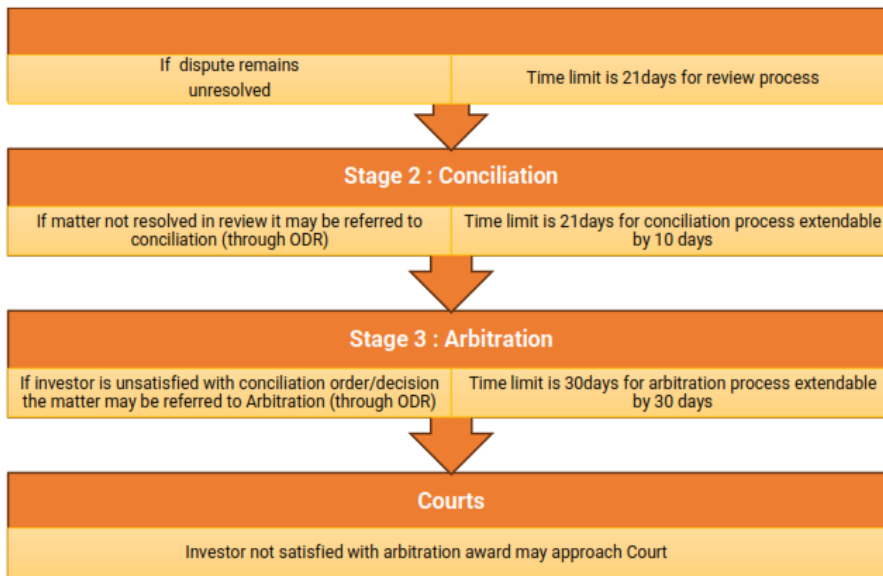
If dispute remains unresolved

Time limit is 21days for review process

Stage 2 : Conciliation

If matter not resolved in review it may be referred to conciliation (through ODR)

Time limit is 21days for conciliation process extendable by 10 days

Stage 3 : Arbitration

If investor is unsatisfied with conciliation order/decision the matter may be referred to Arbitration (through ODR)

Time limit is 30days for arbitration process extendable by 30 days

Courts

Investor not satisfied with arbitration award may approach Court